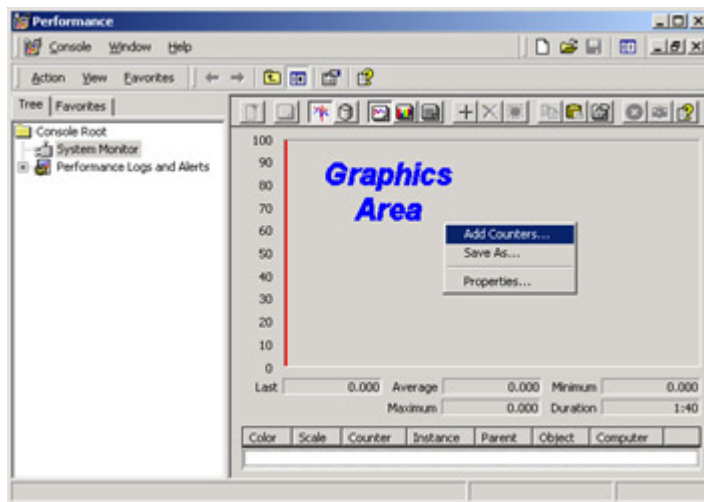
Performance

Console Window Help

Action View Favorites

Tree Favorites

Console Root
System Monitor
Performance Logs and Alerts

100
90
80
70
60
50
40
30
20
10
0

Graphics Area

Add Counters...
Save As...
Properties...

Last 0.000 Average 0.000 Minimum 0.000
Maximum 0.000 Duration 1:40

| Color | Scale | Counter | Instance | Parent | Object | Computer |
|---|---|---|---|---|---|---|